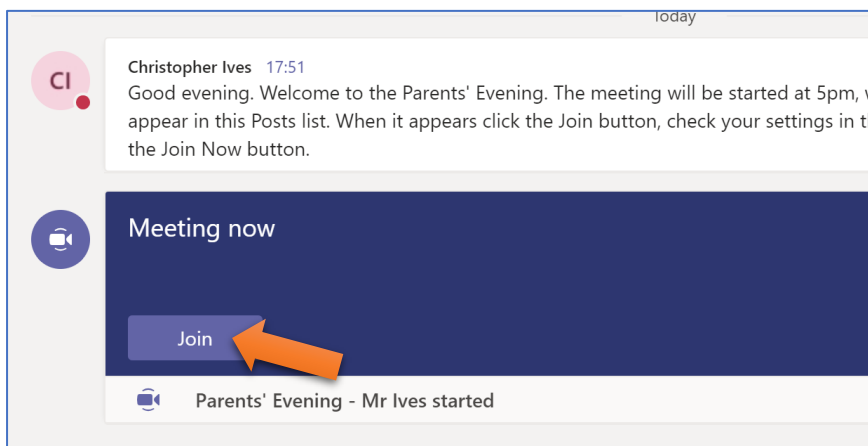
Today

CI

Christopher Ives 17:51
Good evening. Welcome to the Parents' Evening. The meeting will be started at 5pm, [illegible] appear in this Posts list. When it appears click the Join button, check your settings in t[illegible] the Join Now button.

Meeting now

Join

Parents' Evening - Mr Ives started